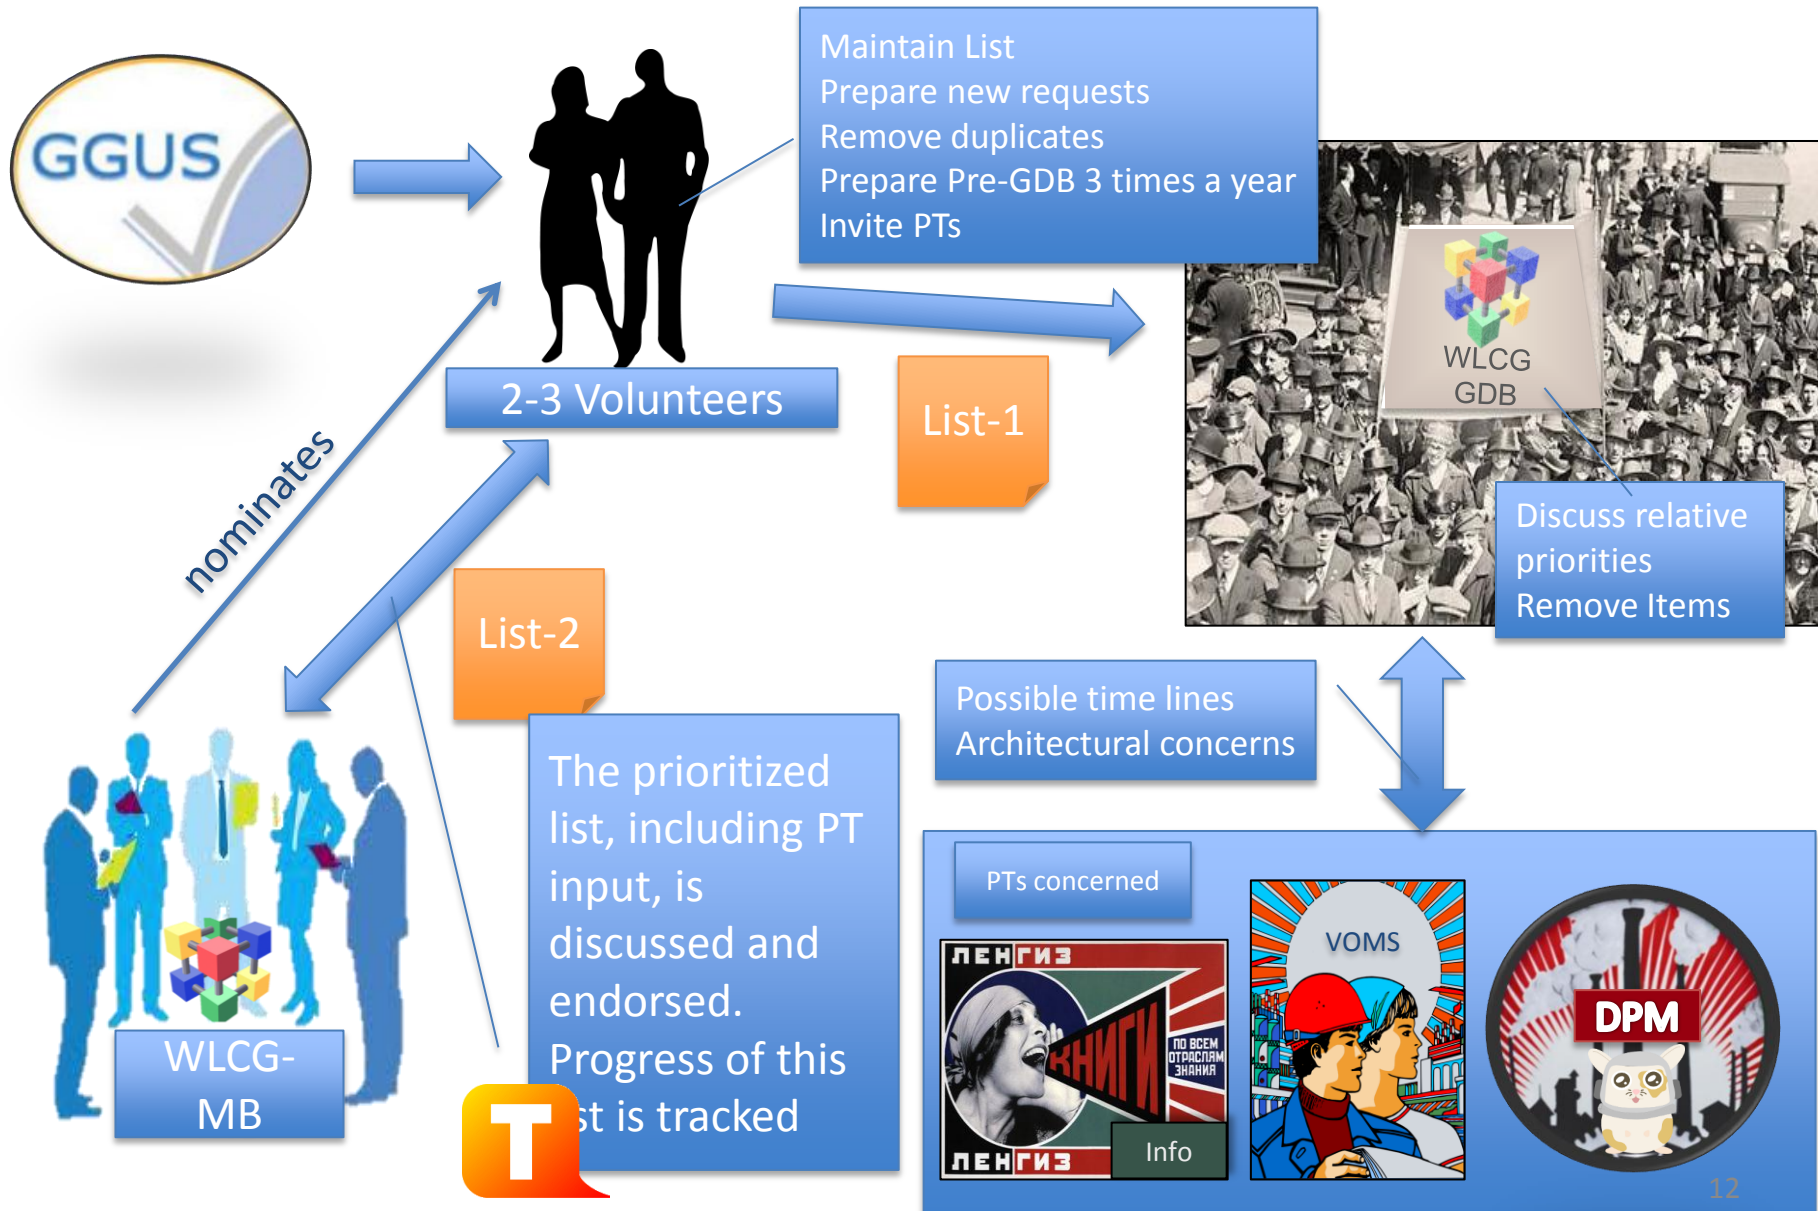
GGUS

Maintain List
Prepare new requests
Remove duplicates
Prepare Pre-GDB 3 times a year
Invite PTs

2-3 Volunteers

List-1

WLCG GDB

Discuss relative priorities
Remove Items

nominates

List-2

The prioritized list, including PT input, is discussed and endorsed.
Progress of this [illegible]st is tracked

T

WLCG-MB

Possible time lines
Architectural concerns

PTs concerned

ЛЕНГИЗ
КНИГИ
ПО ВСЕМ ОТРАСЛЯМ ЗНАНИЯ
ЛЕНГИЗ
Info

VOMS

DPM

12